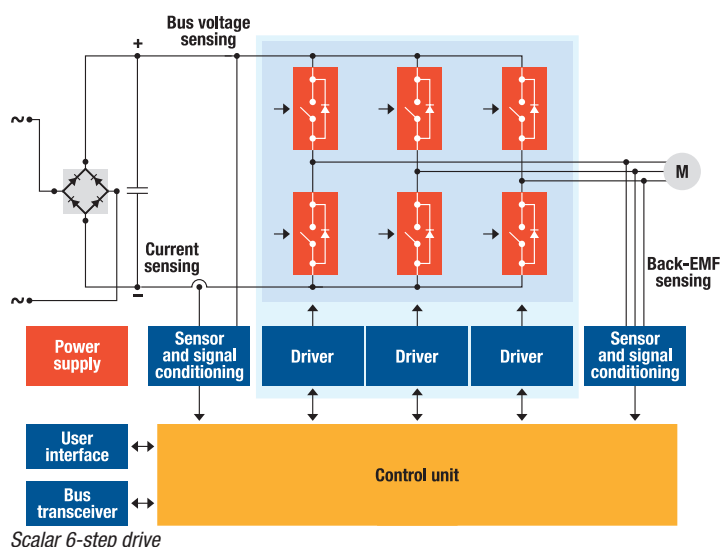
Bus voltage sensing

+

~

~

Current sensing

−

M

Back-EMF sensing

Power supply

Sensor and signal conditioning

Driver

Driver

Driver

Sensor and signal conditioning

User interface

Bus transceiver

Control unit

Scalar 6-step drive